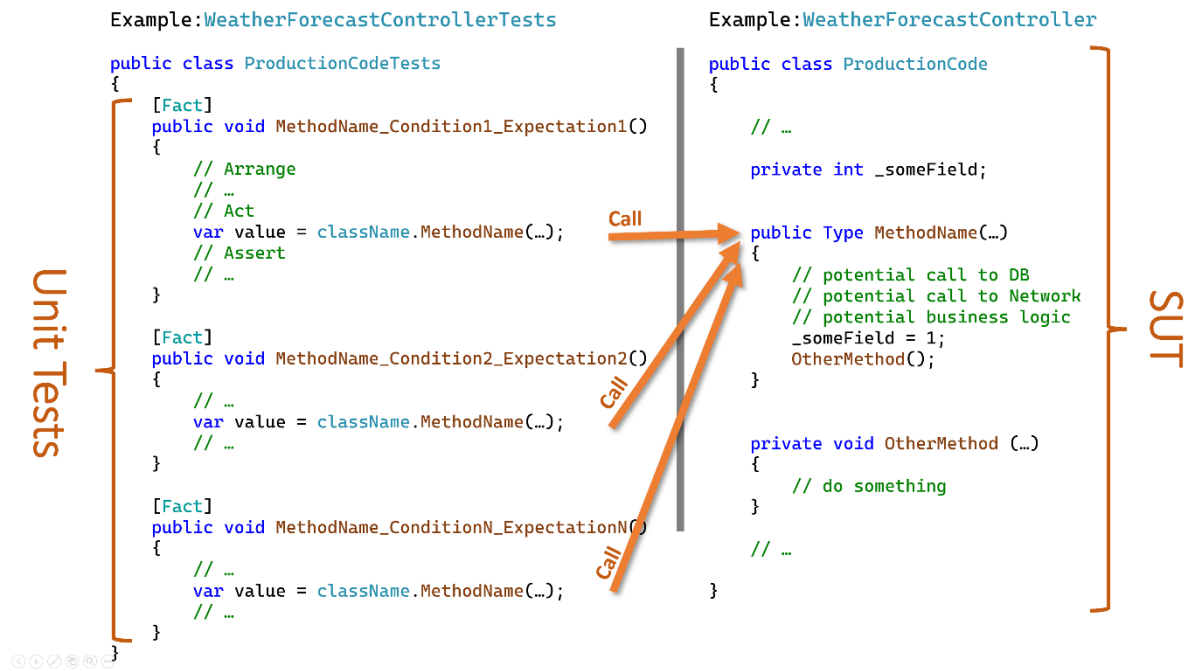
Example:WeatherForecastControllerTests

public class ProductionCodeTests
{
    [Fact]
    public void MethodName_Condition1_Expectation1()
    {
        // Arrange
        // …
        // Act
        var value = className.MethodName(…);
        // Assert
        // …
    }

    [Fact]
    public void MethodName_Condition2_Expectation2()
    {
        // …
        var value = className.MethodName(…);
        // …
    }

    [Fact]
    public void MethodName_ConditionN_ExpectationN()
    {
        // …
        var value = className.MethodName(…);
        // …
    }
}

Unit Tests

Call

Call

Call

Example:WeatherForecastController

public class ProductionCode
{

    // …

    private int _someField;

    public Type MethodName(…)
    {
        // potential call to DB
        // potential call to Network
        // potential business logic
        _someField = 1;
        OtherMethod();
    }

    private void OtherMethod (…)
    {
        // do something
    }

    // …

}

SUT